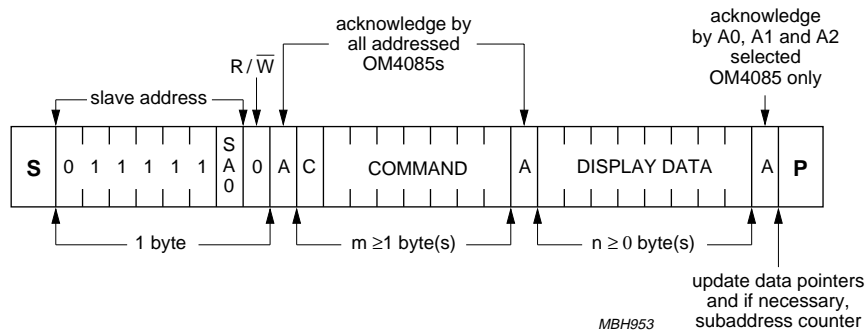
acknowledge by all addressed OM4085s

acknowledge by A0, A1 and A2 selected OM4085 only

$R/\overline{W}$

slave address

| S | 0 | 1 | 1 | 1 | 1 | 1 | SA0 | 0 | A | C | COMMAND | A | DISPLAY DATA | A | P |
|---|---|---|---|---|---|---|---|---|---|---|---|---|---|---|---|

1 byte

$m \geq 1$ byte(s)

$n \geq 0$ byte(s)

update data pointers and if necessary, subaddress counter

MBH953